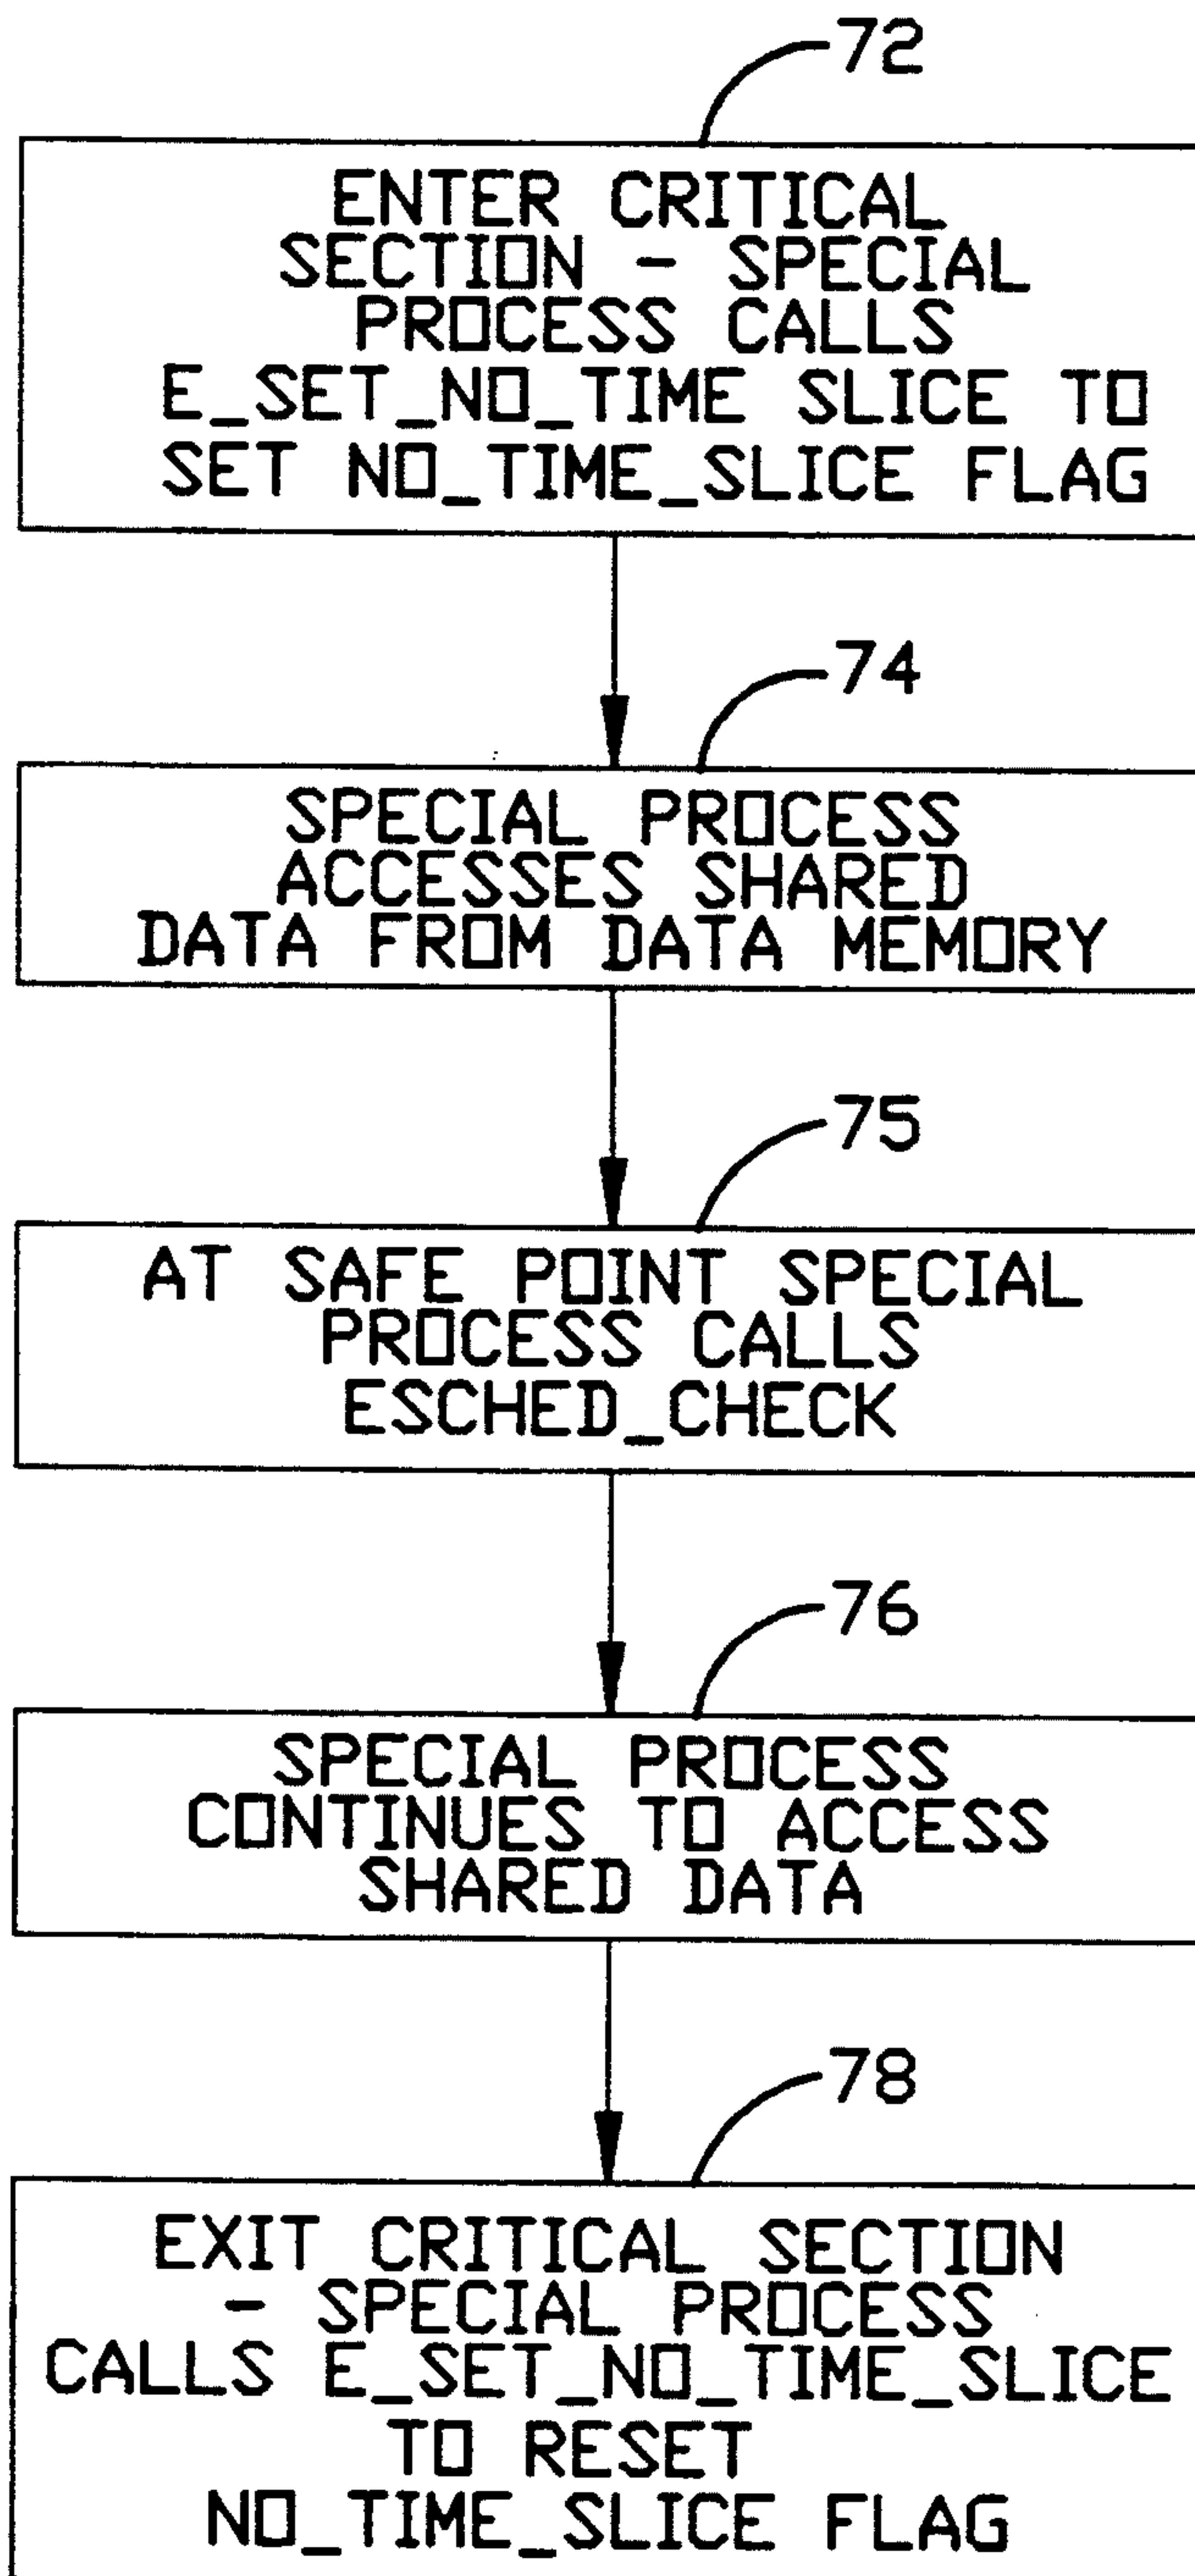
72

ENTER CRITICAL SECTION - SPECIAL PROCESS CALLS E_SET_NO_TIME SLICE TO SET NO_TIME_SLICE FLAG

74

SPECIAL PROCESS ACCESSES SHARED DATA FROM DATA MEMORY

75

AT SAFE POINT SPECIAL PROCESS CALLS ESCHED_CHECK

76

SPECIAL PROCESS CONTINUES TO ACCESS SHARED DATA

78

EXIT CRITICAL SECTION - SPECIAL PROCESS CALLS E_SET_NO_TIME_SLICE TO RESET NO_TIME_SLICE FLAG